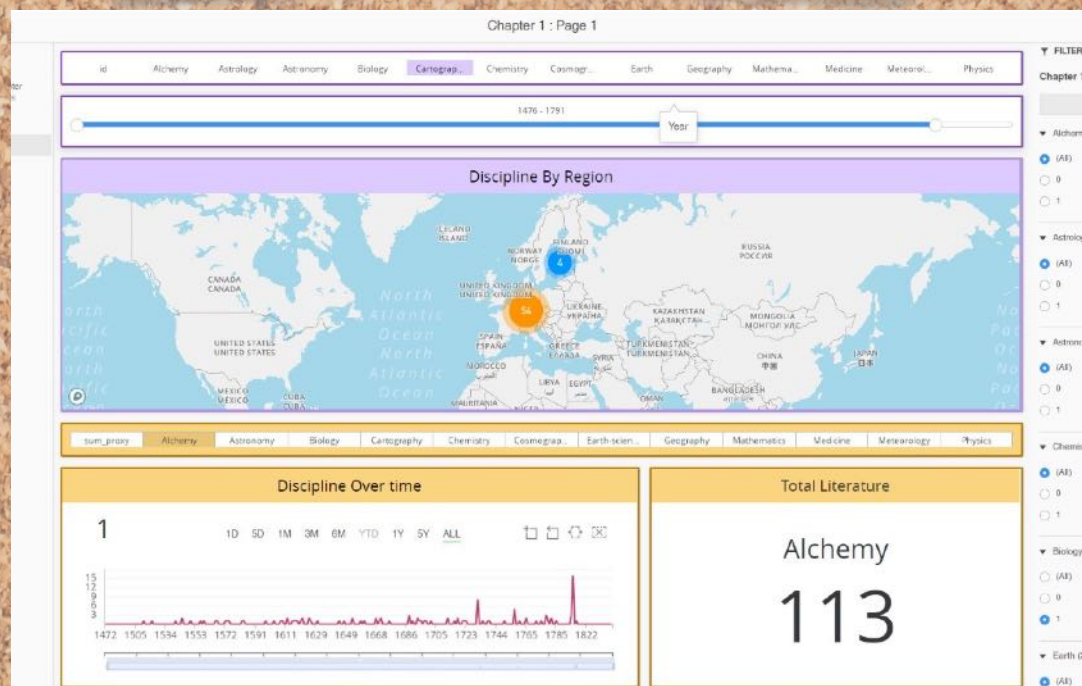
Chapter 1 : Page 1

| id | Alchemy | Astrology | Astronomy | Biology | Cartograp... | Chemistry | Cosmogr... | Earth | Geography | Mathema... | Medicine | Meteorol... | Physics |
|---|---|---|---|---|---|---|---|---|---|---|---|---|---|

1476 - 1791

Year

Discipline By Region

ICELAND ISLAND
NORWAY NORGE
FINLAND SUOMI
RUSSIA РОССИЯ
CANADA CANADA
North Atlantic Ocean
UNITED KINGDOM UNITED KINGDOM
UKRAINE УКРАЇНА
KAZAKHSTAN КАЗАКСТАН
MONGOLIA МОНГОЛ УЛС
UNITED STATES UNITED STATES
SPAIN ESPAÑA
GREECE ΕΛΛΑΔΑ
SYRIA
TURKMENISTAN TÜRKMENISTAN
CHINA 中国
JAPAN 日本
North Atlantic Ocean
MOROCCO
LIBYA
EGYPT
MEXICO MÉXICO
CUBA CUBA
MAURITANIA
OMAN
BANGLADESH
North Pacific Ocean
4
54

| sum_proxy | Alchemy | Astronomy | Biology | Cartography | Chemistry | Cosmograp... | Earth scien... | Geography | Mathematics | Medicine | Meteorology | Physics |
|---|---|---|---|---|---|---|---|---|---|---|---|---|

Discipline Over time

1

1D 5D 1M 3M 6M YTD 1Y 5Y ALL

15
12
9
6
3

1472 1505 1534 1553 1572 1591 1611 1629 1649 1668 1686 1705 1723 1744 1765 1785 1822

Total Literature

Alchemy

113

FILTER
Chapter 1
Alchem
(All)
0
1
Astrolo
(All)
0
1
Astrono
(All)
0
1
Chemi
(All)
0
1
Biology
(All)
0
1
Earth
(All)